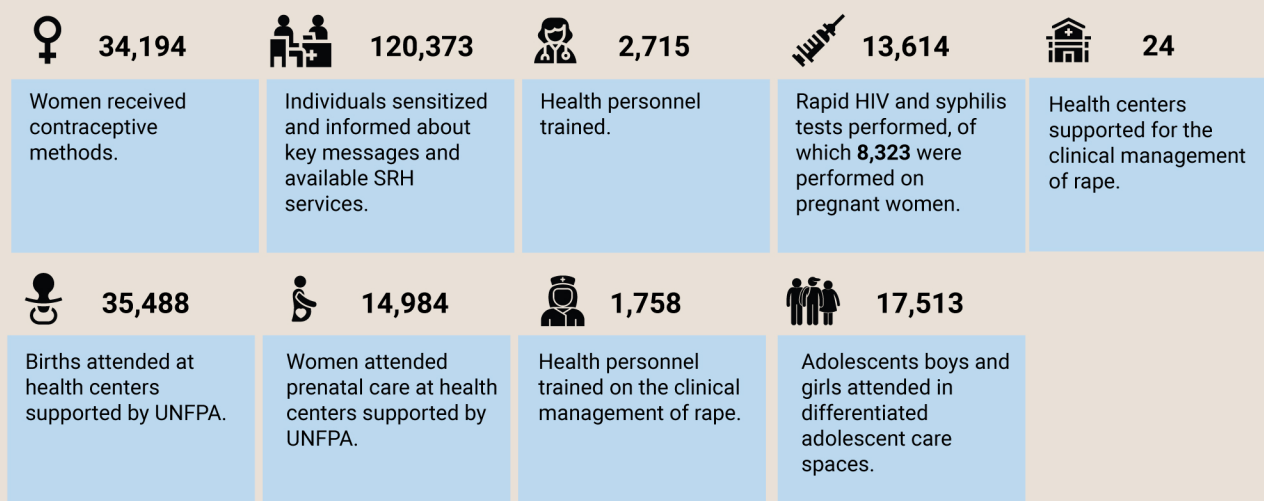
34,194

Women received contraceptive methods.

120,373

Individuals sensitized and informed about key messages and available SRH services.

2,715

Health personnel trained.

13,614

Rapid HIV and syphilis tests performed, of which **8,323** were performed on pregnant women.

24

Health centers supported for the clinical management of rape.

35,488

Births attended at health centers supported by UNFPA.

14,984

Women attended prenatal care at health centers supported by UNFPA.

1,758

Health personnel trained on the clinical management of rape.

17,513

Adolescents boys and girls attended in differentiated adolescent care spaces.